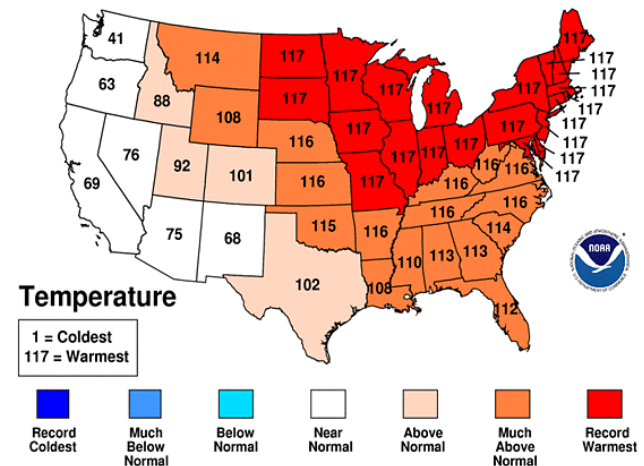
41
63
114
117
117
88
108
117
117
117
117
117
117
117
117
117
117
117
117
117
117
117
76
92
101
116
117
117
117
116
116
116
69
116
117
116
116
115
116
116
114
75
68
110
113
113
102
108
112

Temperature

1 = Coldest
117 = Warmest

NOAA

Record Coldest
Much Below Normal
Below Normal
Near Normal
Above Normal
Much Above Normal
Record Warmest